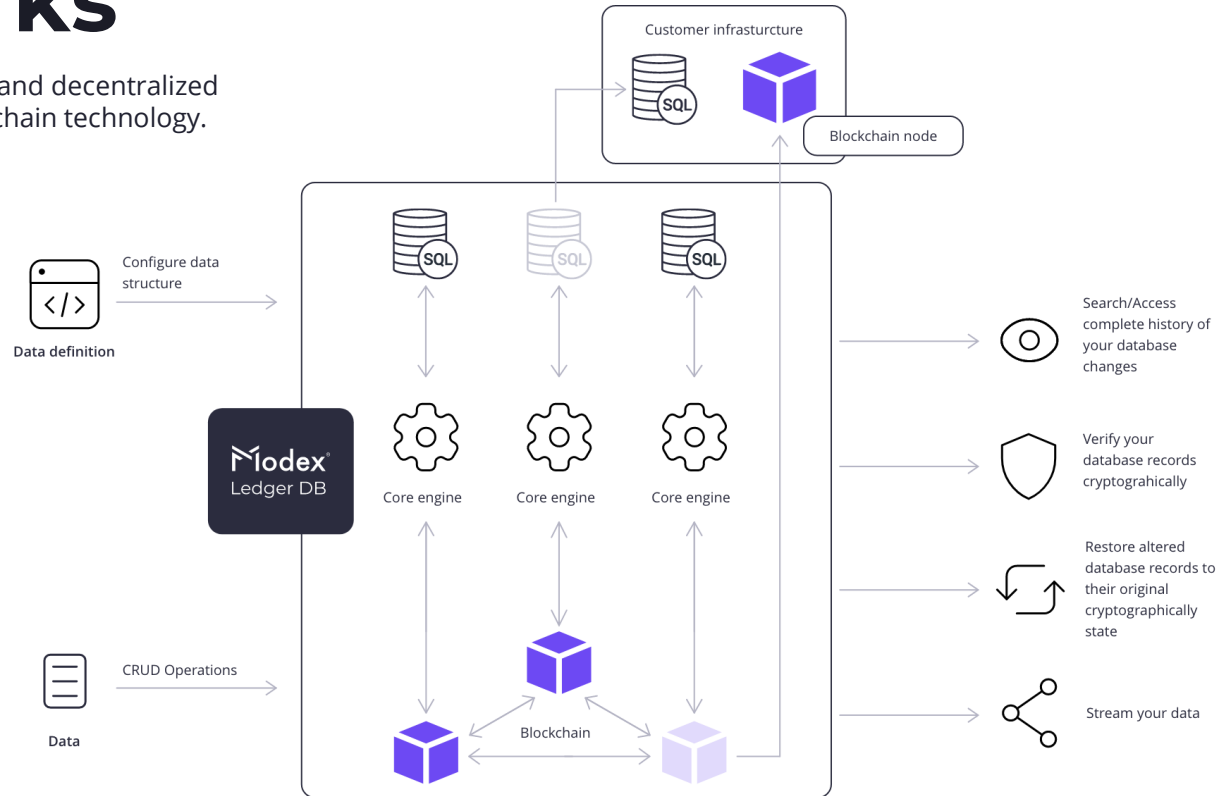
KS

and decentralized
chain technology.

Customer infrasturcture

SQL

Blockchain node

Configure data structure

Data definition

SQL

SQL

SQL

Modex
Ledger DB

Core engine

Core engine

Core engine

Search/Access complete history of your database changes

Verify your database records cryptograhically

Restore altered database records to their original cryptographically state

CRUD Operations

Data

Blockchain

Stream your data